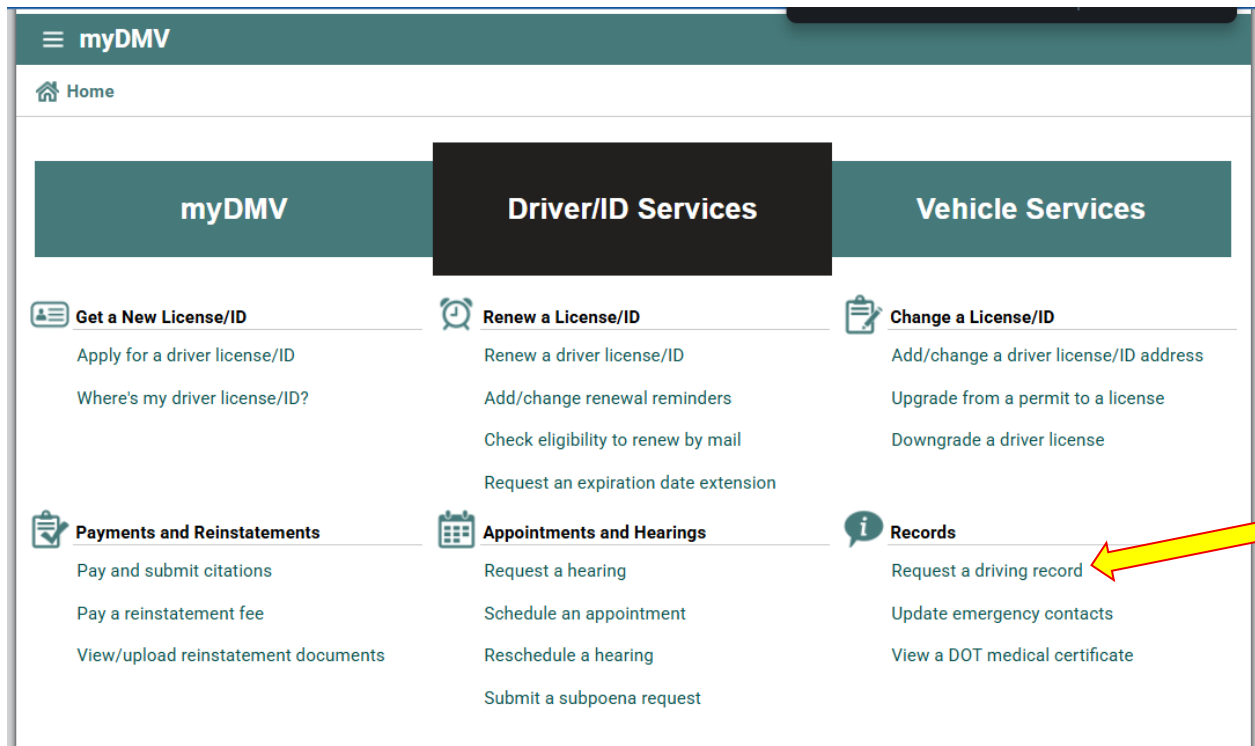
myDMV

Home

myDMV

Driver/ID Services

Vehicle Services

Get a New License/ID

Apply for a driver license/ID

Where's my driver license/ID?

Renew a License/ID

Renew a driver license/ID

Add/change renewal reminders

Check eligibility to renew by mail

Request an expiration date extension

Change a License/ID

Add/change a driver license/ID address

Upgrade from a permit to a license

Downgrade a driver license

Payments and Reinstatements

Pay and submit citations

Pay a reinstatement fee

View/upload reinstatement documents

Appointments and Hearings

Request a hearing

Schedule an appointment

Reschedule a hearing

Submit a subpoena request

Records

Request a driving record

Update emergency contacts

View a DOT medical certificate